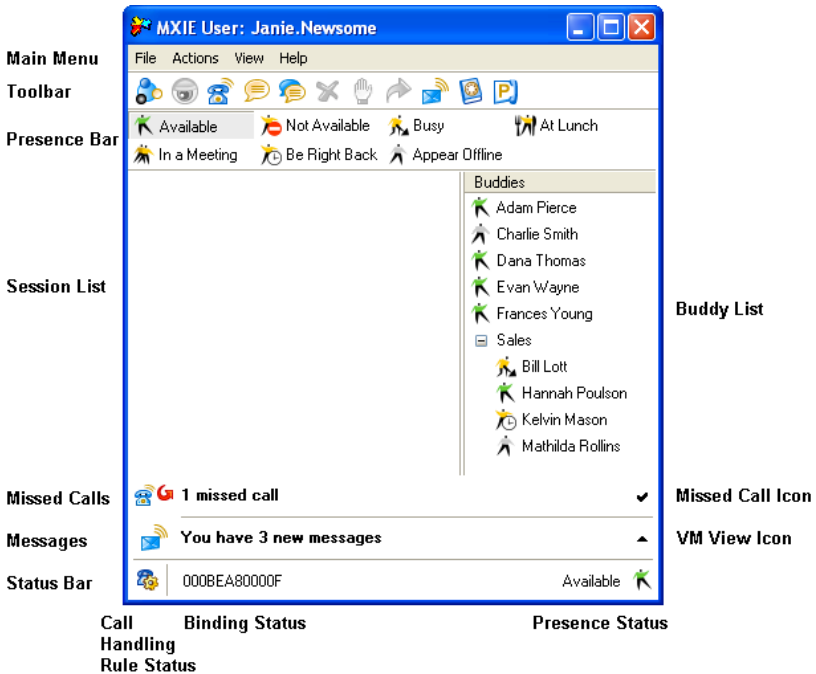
MXIE User: Janie.Newsome

Main Menu
File Actions View Help

Toolbar

Presence Bar
Available
Not Available
Busy
At Lunch
In a Meeting
Be Right Back
Appear Offline

Session List

Buddies
Adam Pierce
Charlie Smith
Dana Thomas
Evan Wayne
Frances Young
Sales
Bill Lott
Hannah Poulson
Kelvin Mason
Mathilda Rollins

Buddy List

Missed Calls
1 missed call
Missed Call Icon

Messages
You have 3 new messages
VM View Icon

Status Bar
000BEA80000F
Available

Call Handling Rule Status
Binding Status
Presence Status